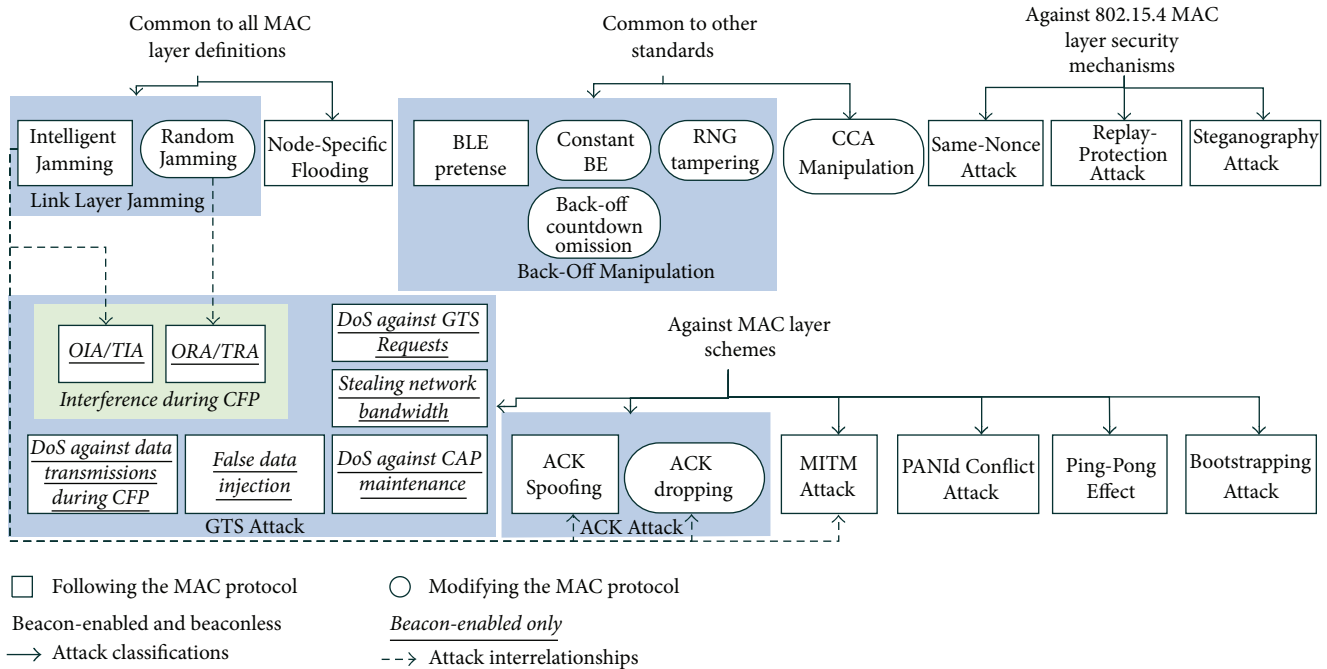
Common to all MAC layer definitions

Common to other standards

Against 802.15.4 MAC layer security mechanisms

Intelligent Jamming

Random Jamming

Link Layer Jamming

Node-Specific Flooding

BLE pretense

Constant BE

RNG tampering

Back-off countdown omission

Back-Off Manipulation

CCA Manipulation

Same-Nonce Attack

Replay-Protection Attack

Steganography Attack

OIA/TIA

ORA/TRA

Interference during CFP

DoS against GTS Requests

Stealing network bandwidth

DoS against data transmissions during CFP

False data injection

DoS against CAP maintenance

GTS Attack

Against MAC layer schemes

ACK Spoofing

ACK dropping

ACK Attack

MITM Attack

PANId Conflict Attack

Ping-Pong Effect

Bootstrapping Attack

Following the MAC protocol

Modifying the MAC protocol

Beacon-enabled and beaconless

Beacon-enabled only

Attack classifications

Attack interrelationships